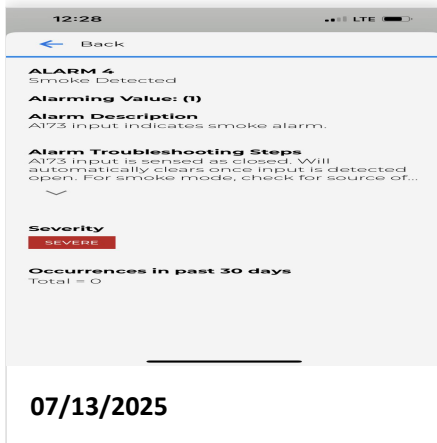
12:28
LTE

Back

ALARM 4
Smoke Detected

Alarming Value: (1)

Alarm Description
AI73 input indicates smoke alarm.

Alarm Troubleshooting Steps
AI73 input is sensed as closed. Will automatically clears once input is detected open. For smoke mode, check for source of...

Severity
SEVERE

Occurrences in past 30 days
Total = 0

07/13/2025